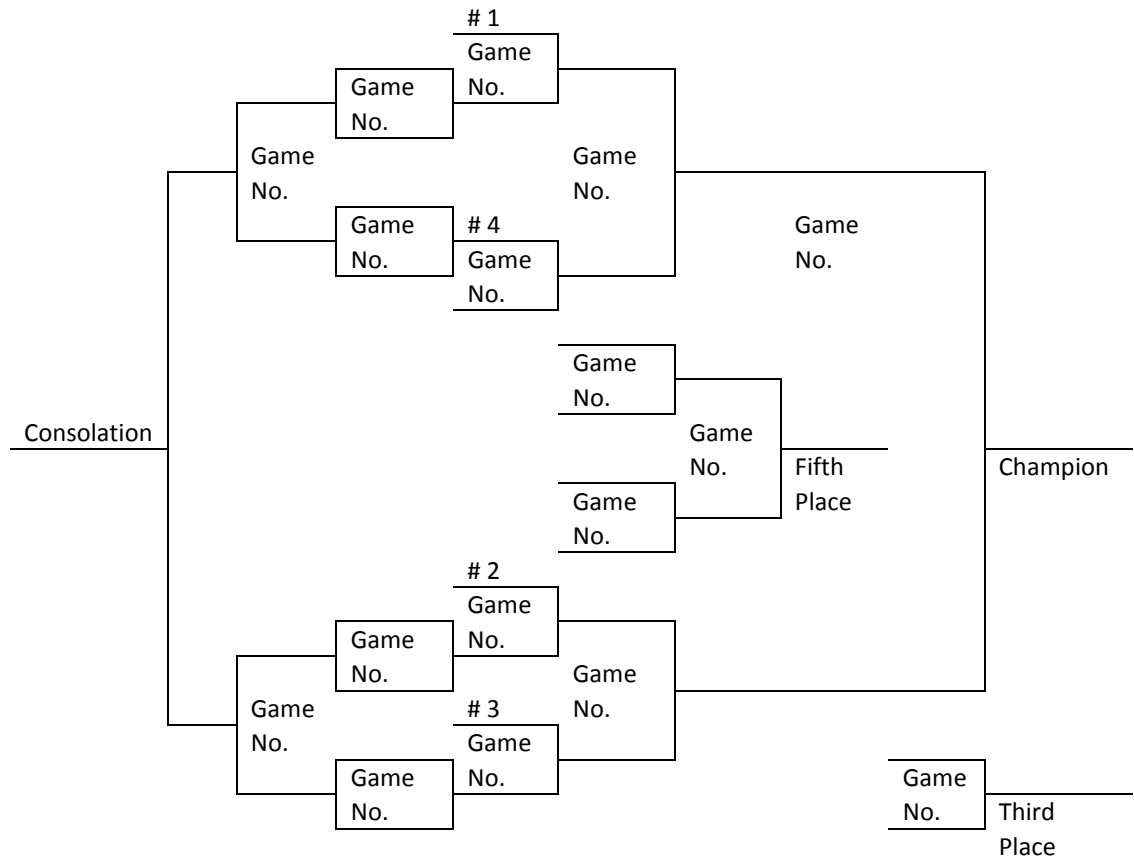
# 1
Game No.

Game No.

Game No.

Game No.

Game No.

# 4
Game No.

Game No.

Game No.

Game No.

Consolation

Game No.

Fifth Place

Champion

Game No.

# 2
Game No.

Game No.

Game No.

Game No.

# 3
Game No.

Game No.

Game No.

Third Place